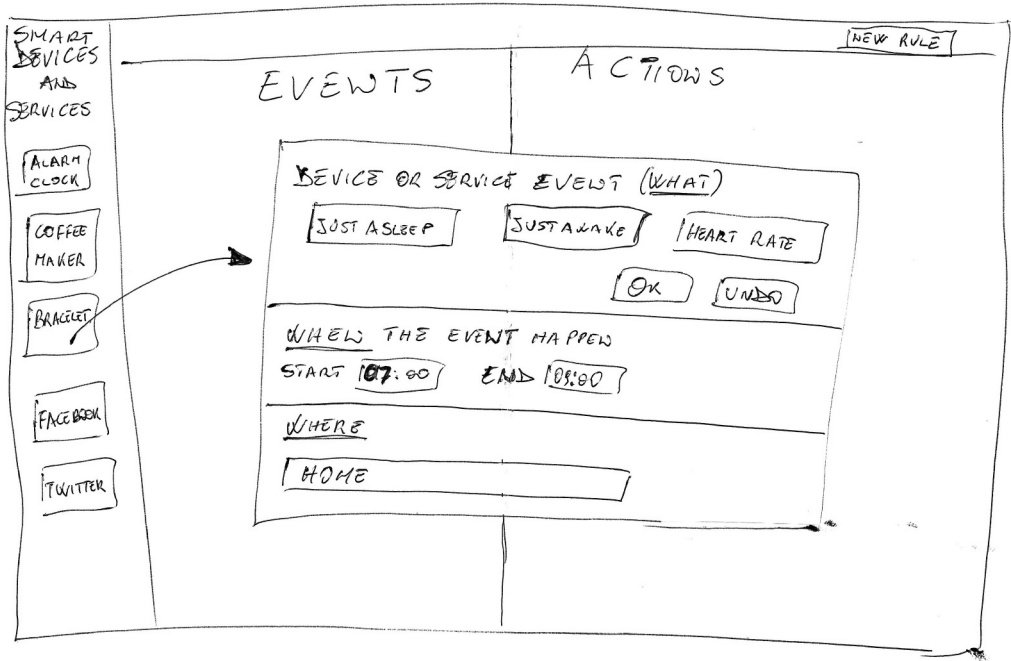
SMART DEVICES AND SERVICES

NEW RULE

EVENTS

ACTIONS

ALARM CLOCK

COFFEE MAKER

BRACELET

FACEBOOK

TWITTER

DEVICE OR SERVICE EVENT (WHAT)

JUST ASLEEP

JUST AWAKE

HEART RATE

OK

UNDO

WHEN THE EVENT HAPPEN

START 07:00

END 09:00

WHERE

HOME